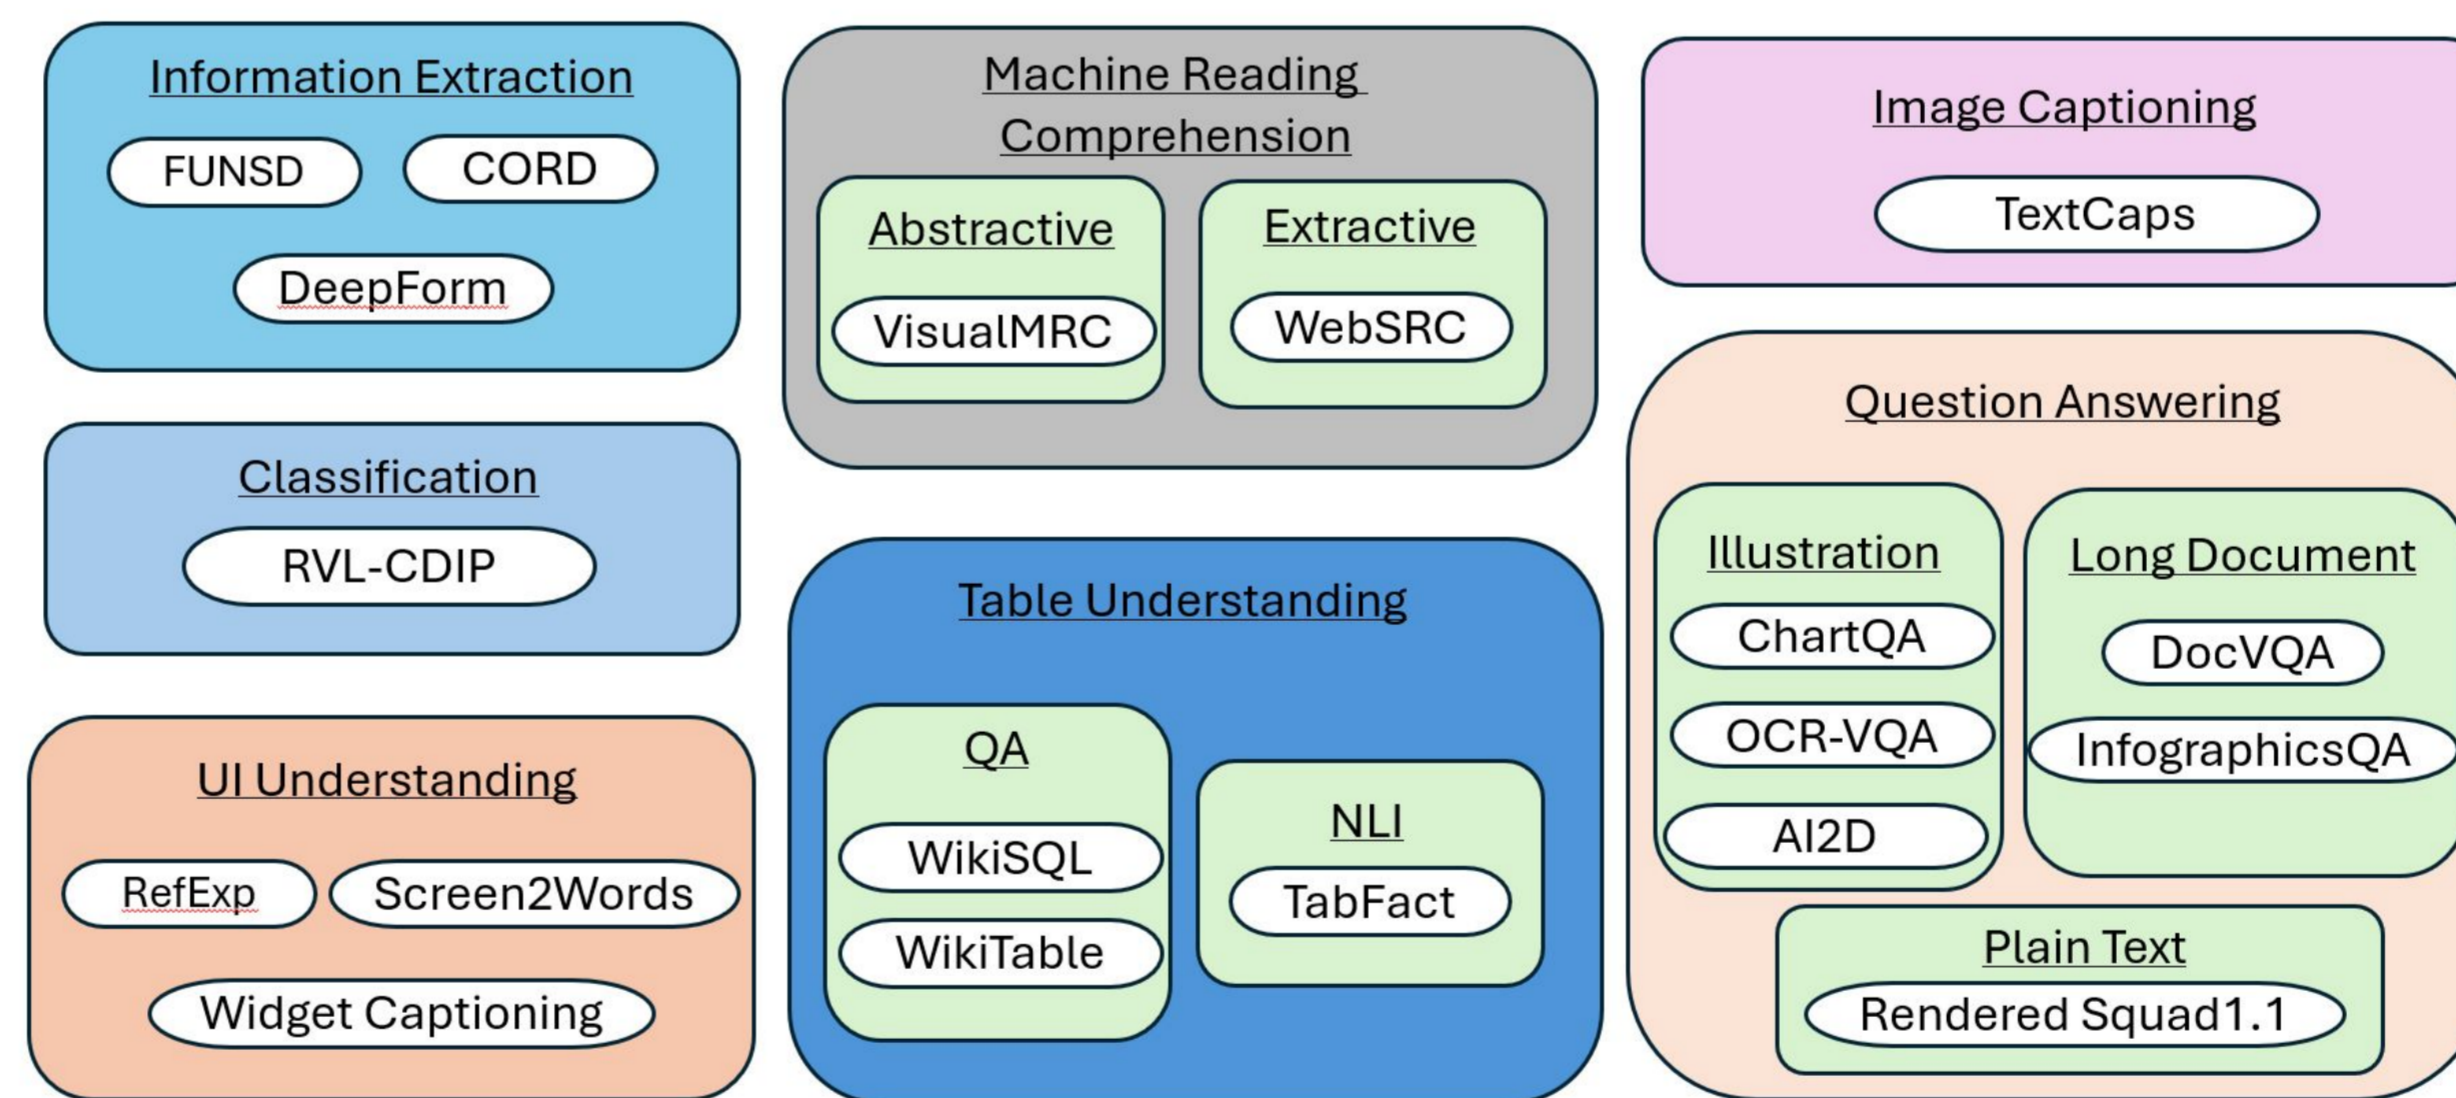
Information Extraction
FUNSD
CORD
DeepForm

Classification
RVL-CDIP

UI Understanding
RefExp
Screen2Words
Widget Captioning

Machine Reading Comprehension
Abstractive
VisualMRC
Extractive
WebSRC

Table Understanding
QA
WikiSQL
WikiTable
NLI
TabFact

Image Captioning
TextCaps

Question Answering
Illustration
ChartQA
OCR-VQA
AI2D
Long Document
DocVQA
InfographicsQA
Plain Text
Rendered Squad1.1